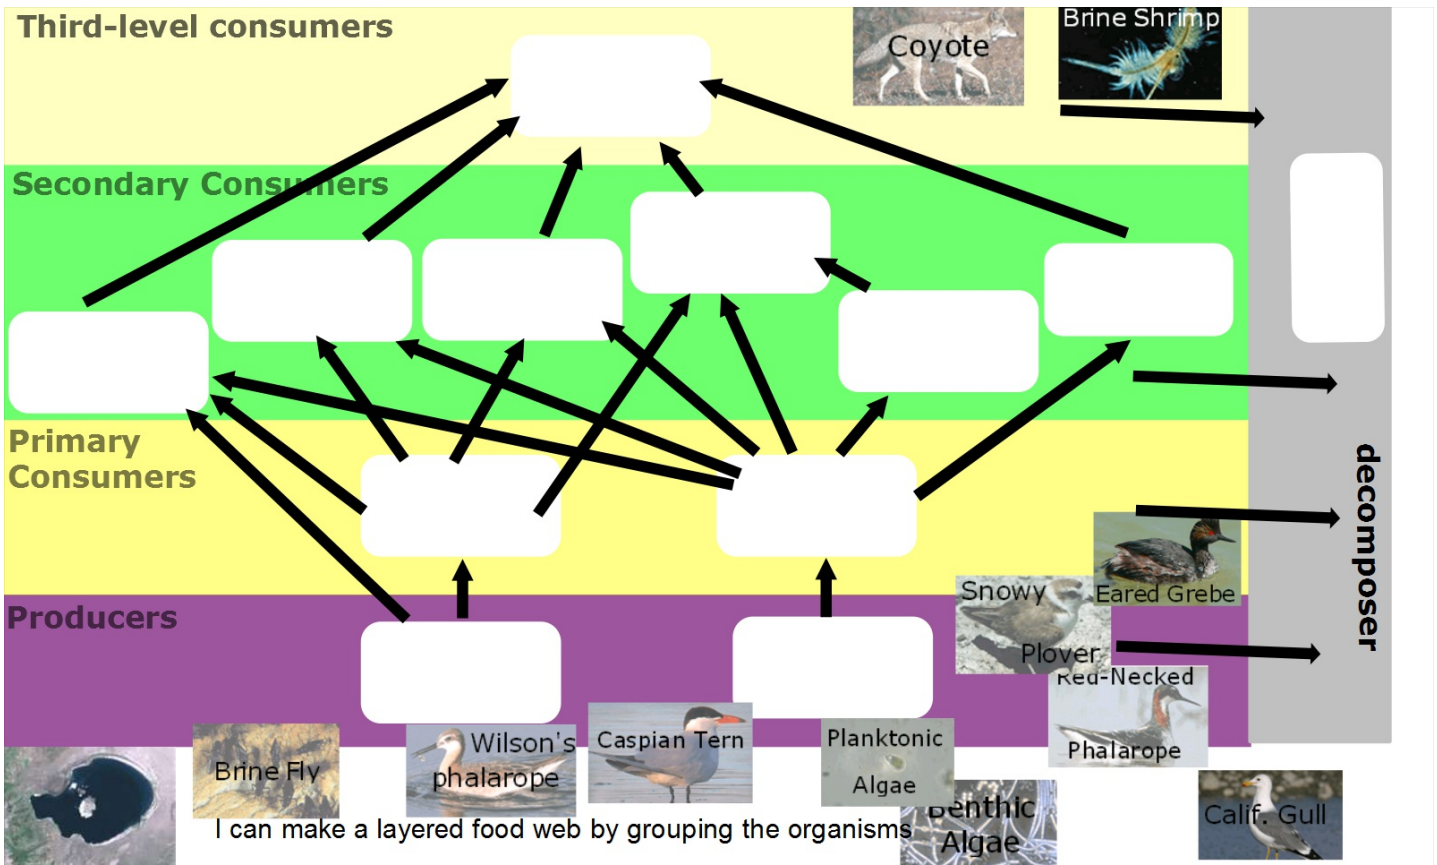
Third-level consumers

Coyote

Brine Shrimp

Secondary Consumers

Primary Consumers

decomposer

Producers

Snowy Plover

Eared Grebe

Red-Necked Phalarope

Brine Fly

Wilson's phalarope

Caspian Tern

Planktonic Algae

Benthic Algae

Calif. Gull

I can make a layered food web by grouping the organisms